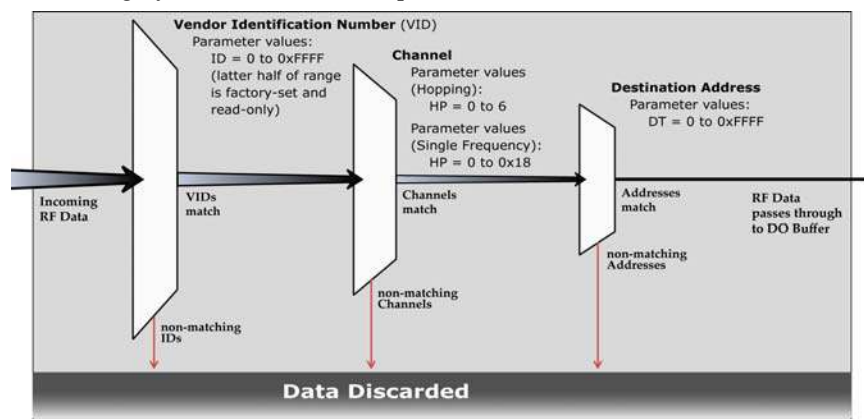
Vendor Identification Number (VID)
Parameter values:
ID = 0 to 0xFFFF
(latter half of range is factory-set and read-only)

Channel
Parameter values (Hopping):
HP = 0 to 6
Parameter values (Single Frequency):
HP = 0 to 0x18

Destination Address
Parameter values:
DT = 0 to 0xFFFF

Incoming RF Data

VIDs match

Channels match

Addresses match

RF Data passes through to DO Buffer

non-matching IDs

non-matching Channels

non-matching Addresses

Data Discarded